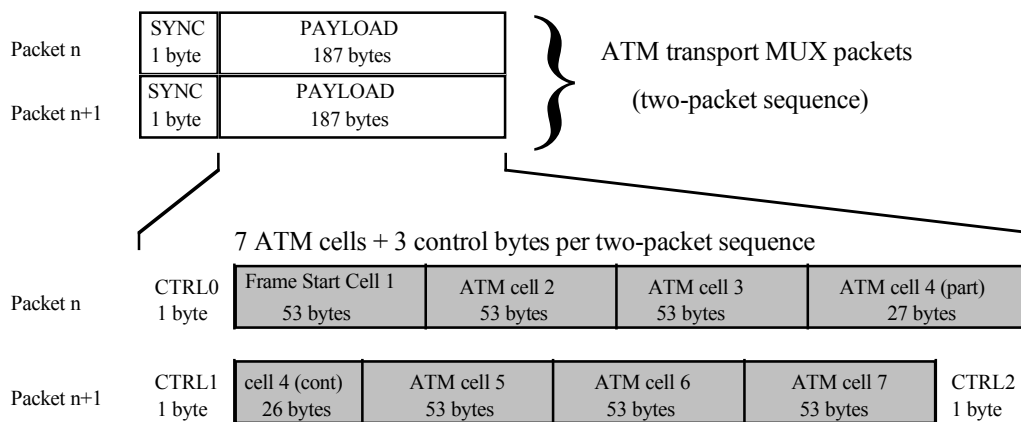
Packet n

| SYNC 1 byte | PAYLOAD 187 bytes |
|---|---|
| SYNC 1 byte | PAYLOAD 187 bytes |

Packet n+1

ATM transport MUX packets (two-packet sequence)

7 ATM cells + 3 control bytes per two-packet sequence

Packet n
CTRL0 1 byte

| Frame Start Cell 1 53 bytes | ATM cell 2 53 bytes | ATM cell 3 53 bytes | ATM cell 4 (part) 27 bytes |
|---|---|---|---|

Packet n+1
CTRL1 1 byte

| cell 4 (cont) 26 bytes | ATM cell 5 53 bytes | ATM cell 6 53 bytes | ATM cell 7 53 bytes |
|---|---|---|---|

CTRL2 1 byte